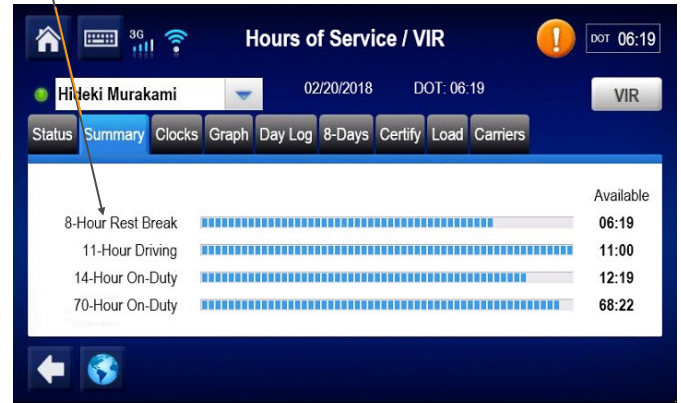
3G

Hours of Service / VIR

DOT 06:19

Hideki Murakami

02/20/2018

DOT: 06:19

VIR

Status Summary Clocks Graph Day Log 8-Days Certify Load Carriers

Available

8-Hour Rest Break 06:19

11-Hour Driving 11:00

14-Hour On-Duty 12:19

70-Hour On-Duty 68:22